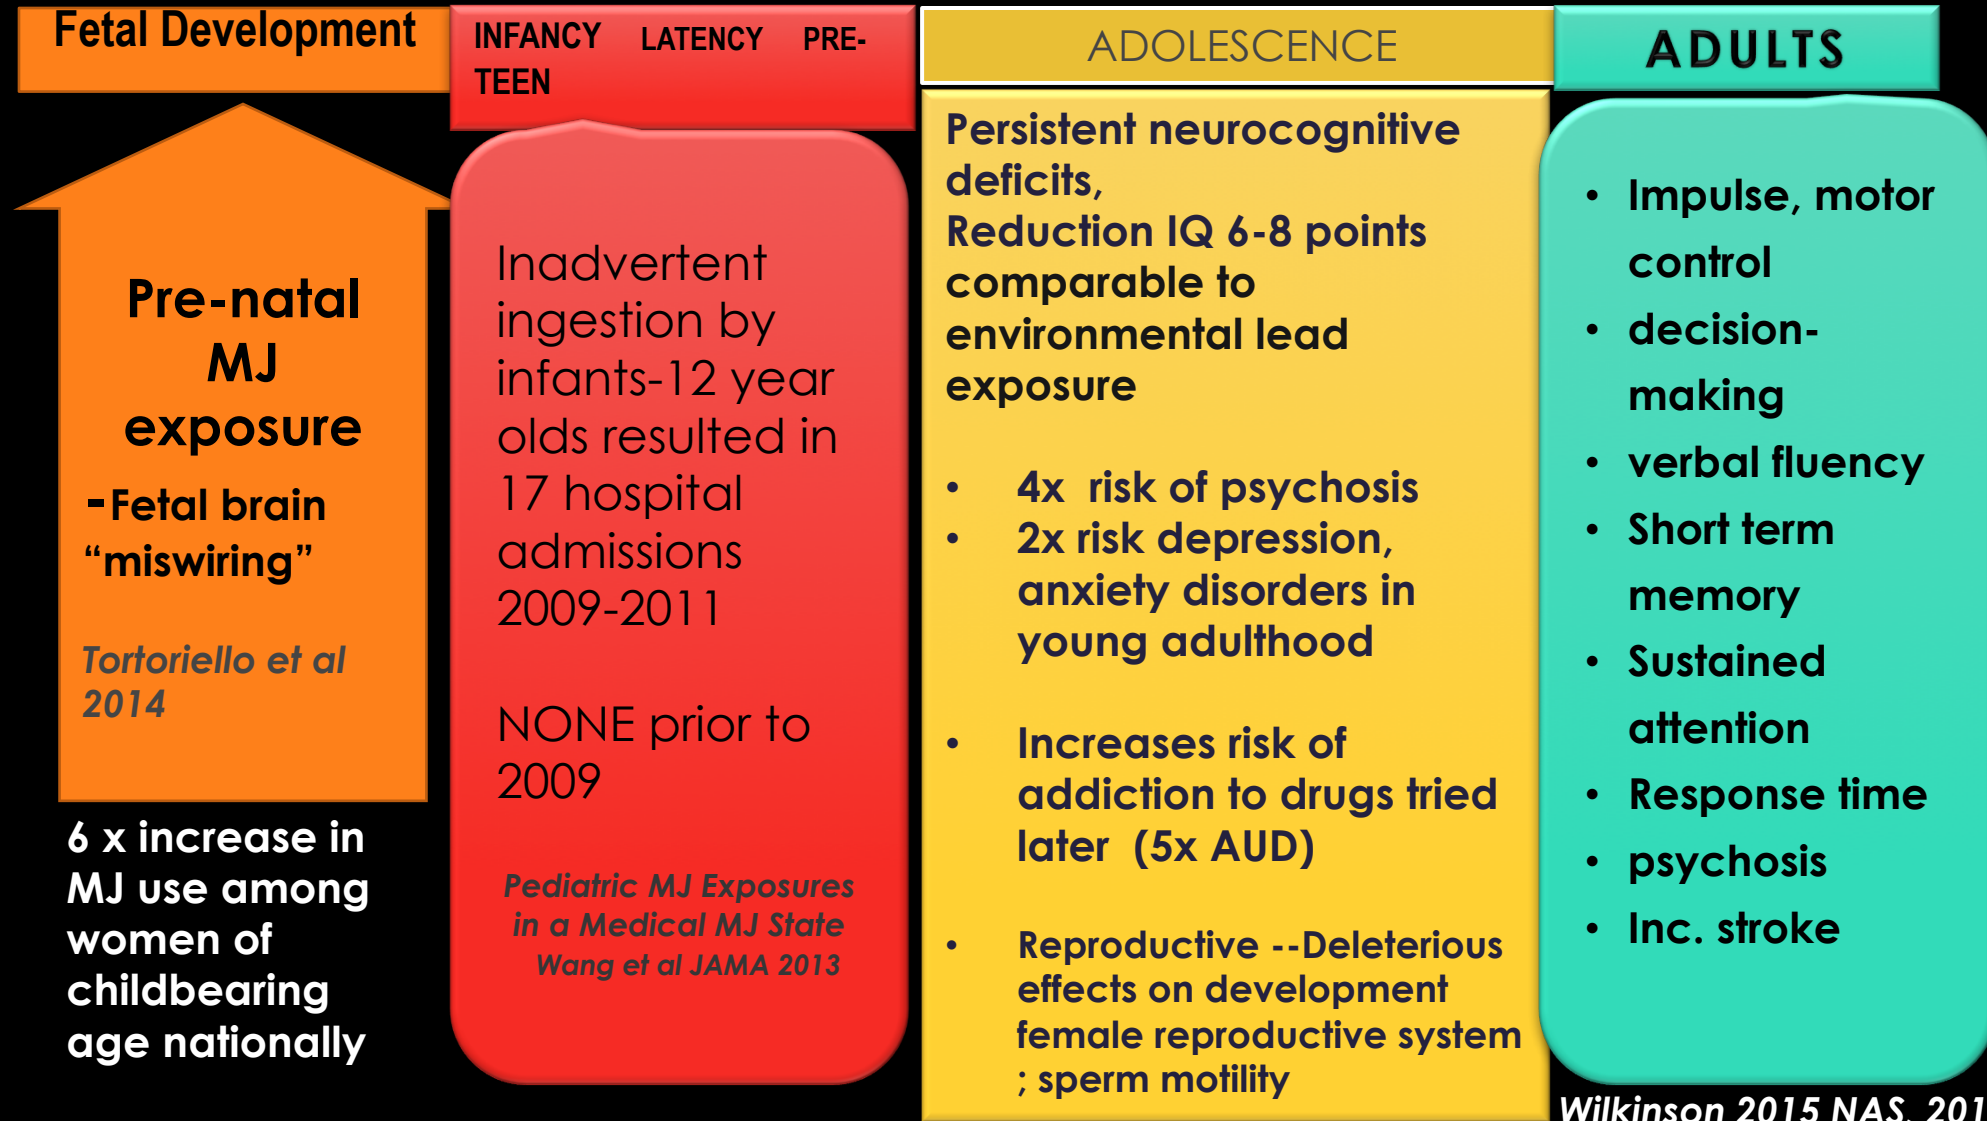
Fetal Development

Pre-natal MJ exposure

-Fetal brain "miswiring"

Tortoriello et al 2014

6 x increase in MJ use among women of childbearing age nationally

INFANCY LATENCY PRE-TEEN

Inadvertent ingestion by infants-12 year olds resulted in 17 hospital admissions 2009-2011

NONE prior to 2009

Pediatric MJ Exposures in a Medical MJ State Wang et al JAMA 2013

ADOLESCENCE

Persistent neurocognitive deficits, Reduction IQ 6-8 points comparable to environmental lead exposure

- 4x risk of psychosis
- 2x risk depression, anxiety disorders in young adulthood
- Increases risk of addiction to drugs tried later (5x AUD)
- Reproductive --Deleterious effects on development female reproductive system ; sperm motility

ADULTS

- Impulse, motor control
- decision-making
- verbal fluency
- Short term memory
- Sustained attention
- Response time
- psychosis
- Inc. stroke

Wilkinson 2015 NAS, 201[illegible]